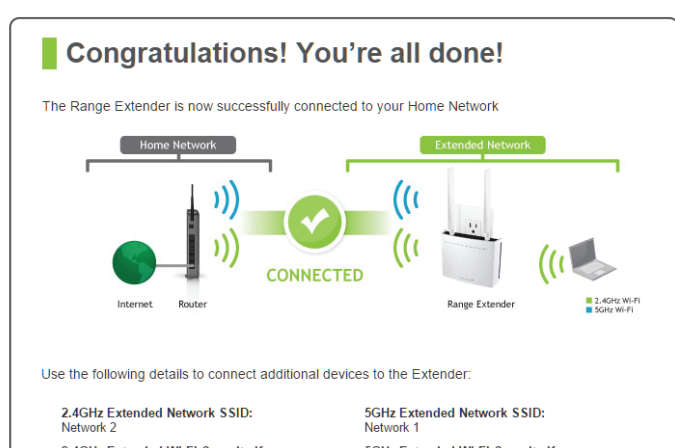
Congratulations! You're all done!

The Range Extender is now successfully connected to your Home Network

Home Network

Extended Network

CONNECTED

Internet Router

Range Extender

2.4GHz Wi-Fi
5GHz Wi-Fi

Use the following details to connect additional devices to the Extender:

2.4GHz Extended Network SSID:
Network 2

5GHz Extended Network SSID:
Network 1

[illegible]

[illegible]